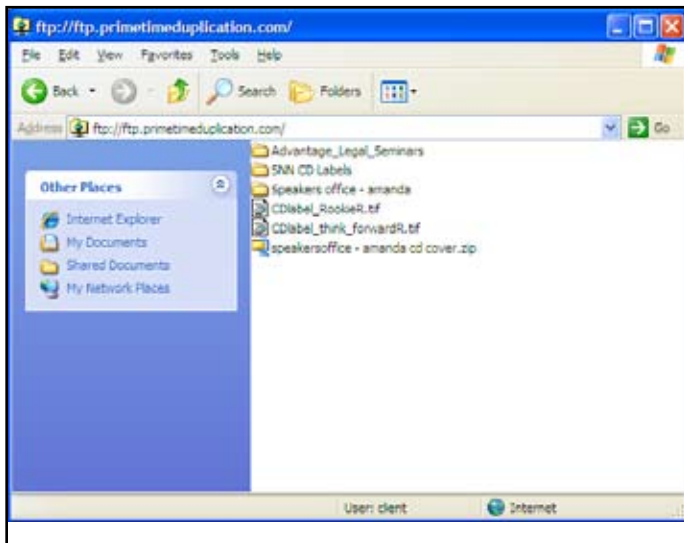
ftp://ftp.primetimeduplication.com/

File Edit View Favorites Tools Help

Back Search Folders

Address ftp://ftp.primetimeduplication.com/ Go

Other Places

Internet Explorer
My Documents
Shared Documents
My Network Places

Advantage_Legal_Seminars
SNN CD Labels
Speakers office - amanda
CDlabel_RookieR.tif
CDlabel_think_forwardR.tif
speakersoffice - amanda cd cover.zip

User: client
Internet